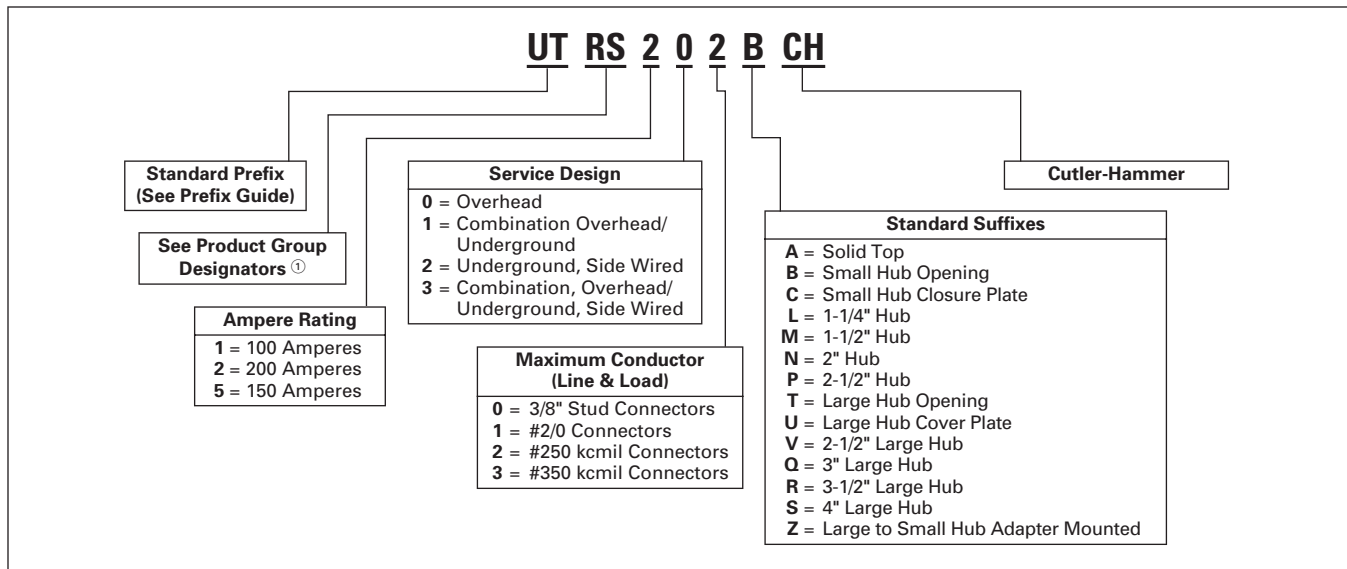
UT RS 2 0 2 B CH

Standard Prefix (See Prefix Guide)

See Product Group Designators ①

Ampere Rating
1 = 100 Amperes
2 = 200 Amperes
5 = 150 Amperes

Service Design
0 = Overhead
1 = Combination Overhead/ Underground
2 = Underground, Side Wired
3 = Combination, Overhead/ Underground, Side Wired

Maximum Conductor (Line & Load)
0 = 3/8" Stud Connectors
1 = #2/0 Connectors
2 = #250 kcmil Connectors
3 = #350 kcmil Connectors

Standard Suffixes
A = Solid Top
B = Small Hub Opening
C = Small Hub Closure Plate
L = 1-1/4" Hub
M = 1-1/2" Hub
N = 2" Hub
P = 2-1/2" Hub
T = Large Hub Opening
U = Large Hub Cover Plate
V = 2-1/2" Large Hub
Q = 3" Large Hub
R = 3-1/2" Large Hub
S = 4" Large Hub
Z = Large to Small Hub Adapter Mounted

Cutler-Hammer